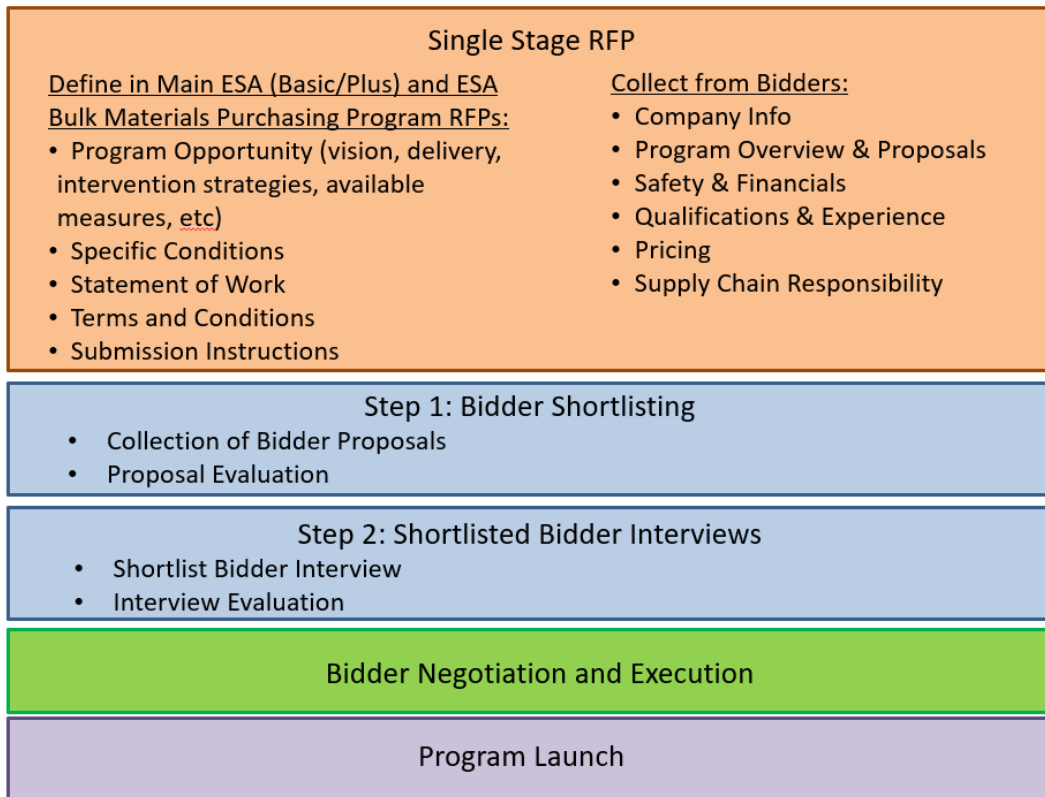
Single Stage RFP

Define in Main ESA (Basic/Plus) and ESA Bulk Materials Purchasing Program RFPs:
- Program Opportunity (vision, delivery, intervention strategies, available measures, etc)
- Specific Conditions
- Statement of Work
- Terms and Conditions
- Submission Instructions

Collect from Bidders:
- Company Info
- Program Overview & Proposals
- Safety & Financials
- Qualifications & Experience
- Pricing
- Supply Chain Responsibility

Step 1: Bidder Shortlisting
- Collection of Bidder Proposals
- Proposal Evaluation

Step 2: Shortlisted Bidder Interviews
- Shortlist Bidder Interview
- Interview Evaluation

Bidder Negotiation and Execution

Program Launch